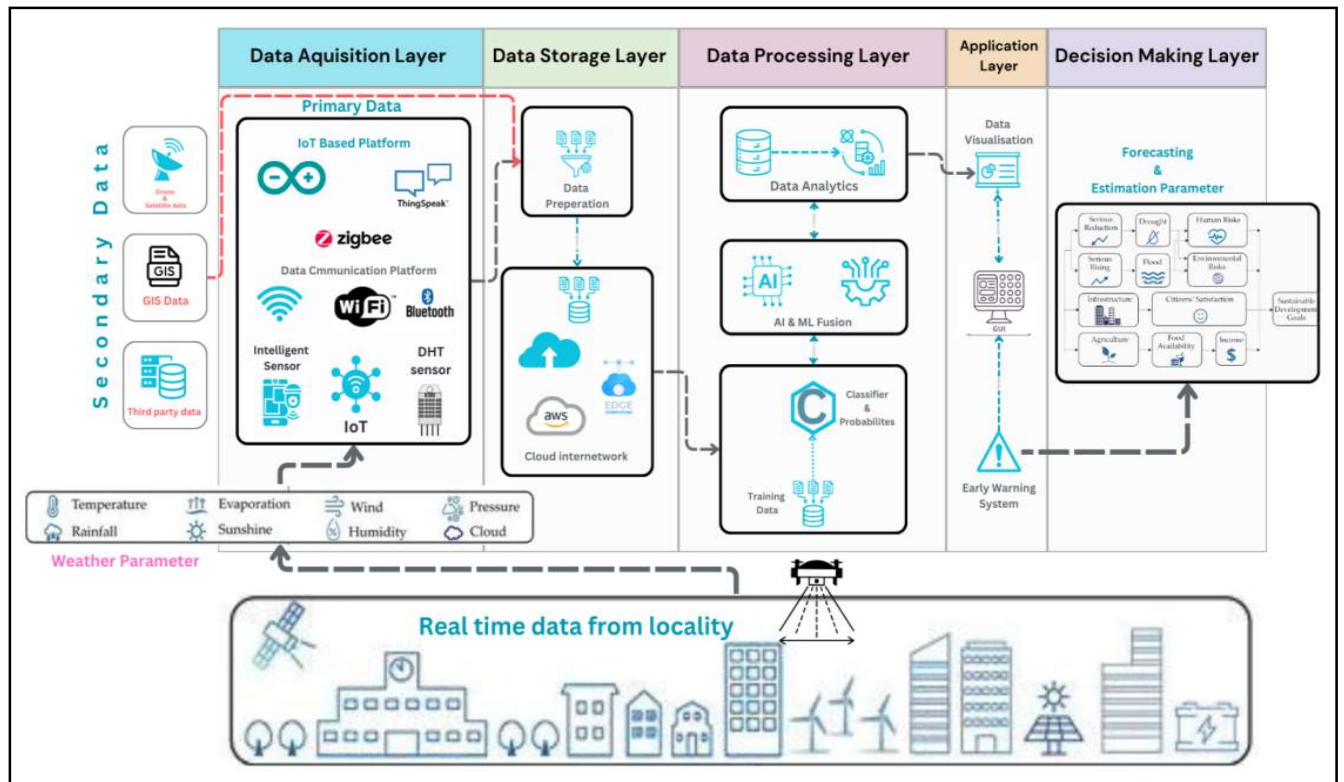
Data Aquisition Layer

Data Storage Layer

Data Processing Layer

Application Layer

Decision Making Layer

Secondary Data

Drone & Satellite data

GIS

GIS Data

Third party data

Primary Data

IoT Based Platform

ThingSpeak

zigbee

Data Cmmunication Platform

WiFi

Bluetooth

Intelligent Sensor

IoT

DHT sensor

Data Preperation

aws

EDGE COMPUTING

Cloud internetwork

Data Analytics

AI

AI & ML Fusion

C

Classifier & Probabilites

Training Data

Data Visualisation

GUI

Early Warning System

Forecasting & Estimation Parameter

Serious Reduction

Drought

Human Risks

Serious Rising

Flood

Environmental Risks

Infrastructure

Citizens' Satisfaction

Sustainable Development Goals

Agriculture

Food Availability

Income

$

Temperature

Evaporation

Wind

Pressure

Rainfall

Sunshine

Humidity

Cloud

Weather Parameter

Real time data from locality